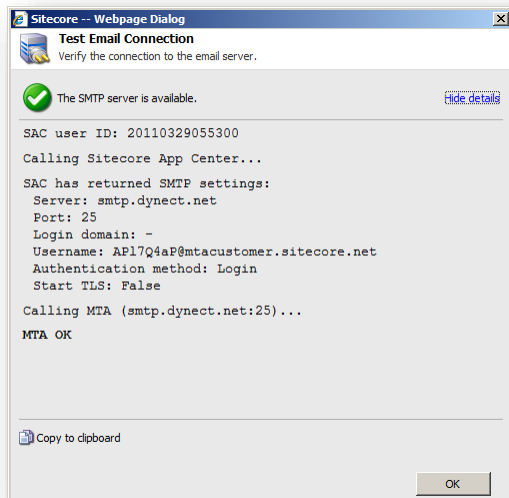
Sitecore -- Webpage Dialog

Test Email Connection
Verify the connection to the email server.

The SMTP server is available.

Hide details

SAC user ID: 20110329055300

Calling Sitecore App Center...

SAC has returned SMTP settings:
Server: smtp.dynect.net
Port: 25
Login domain: -
Username: APl7Q4aP@mtacustomer.sitecore.net
Authentication method: Login
Start TLS: False

Calling MTA (smtp.dynect.net:25)...

MTA OK

Copy to clipboard

OK